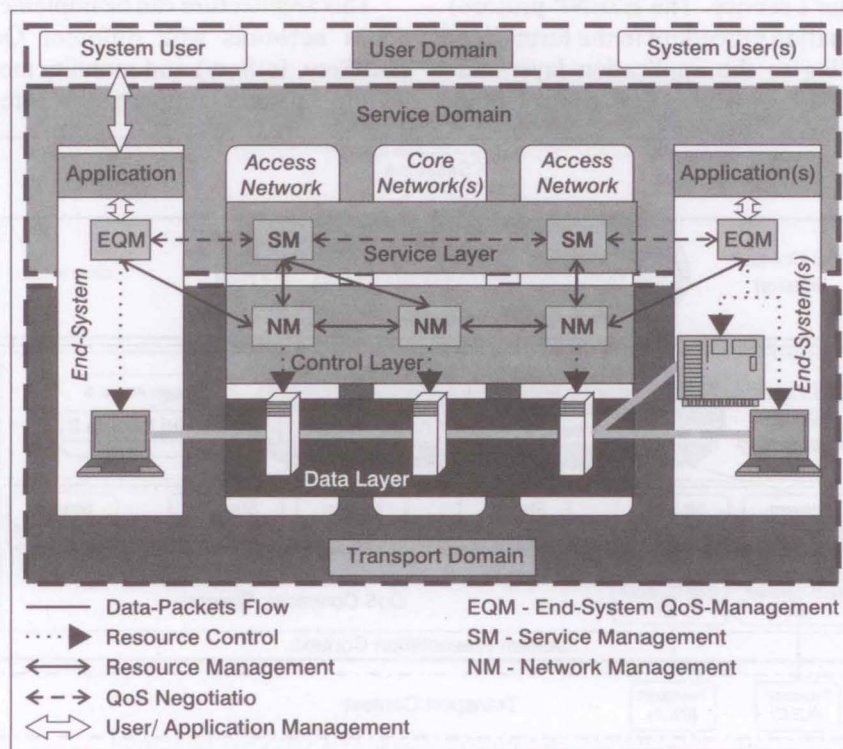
System User

User Domain

System User(s)

Service Domain

Application

Access Network

Core Network(s)

Access Network

Application(s)

EQM

SM

Service Layer

SM

EQM

End-System

NM

NM

NM

End-System(s)

Control Layer

Data Layer

Transport Domain

Data-Packets Flow
Resource Control
Resource Management
QoS Negotiatio
User/ Application Management

EQM - End-System QoS-Management
SM - Service Management
NM - Network Management